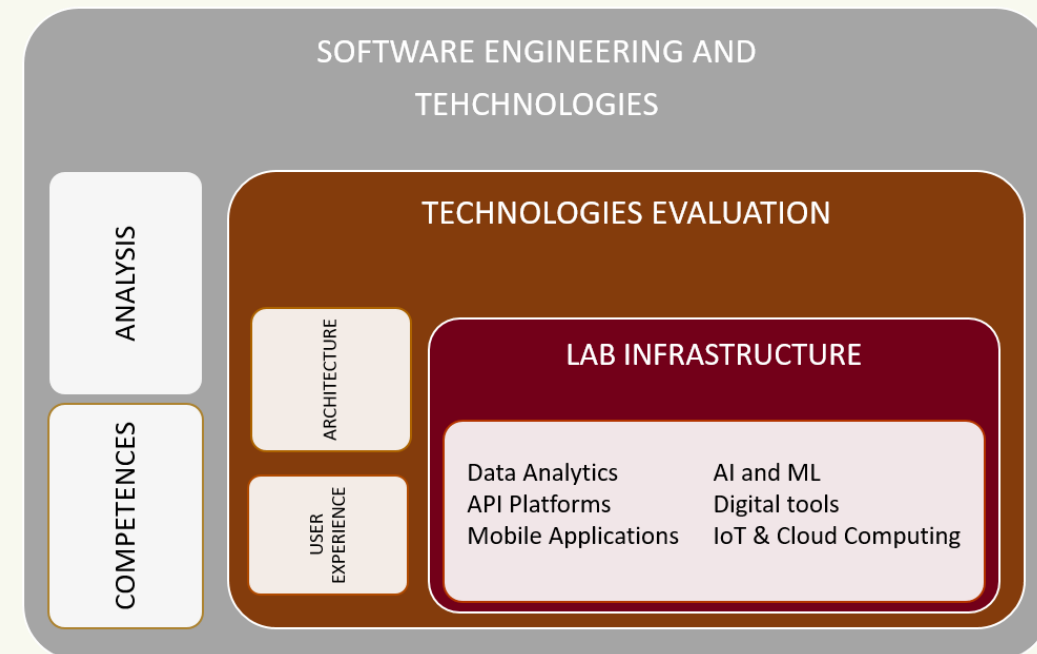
SOFTWARE ENGINEERING AND TEHCHNOLOGIES

ANALYSIS

COMPETENCES

TECHNOLOGIES EVALUATION

ARCHITECTURE

USER EXPERIENCE

LAB INFRASTRUCTURE

Data Analytics
API Platforms
Mobile Applications

AI and ML
Digital tools
IoT & Cloud Computing